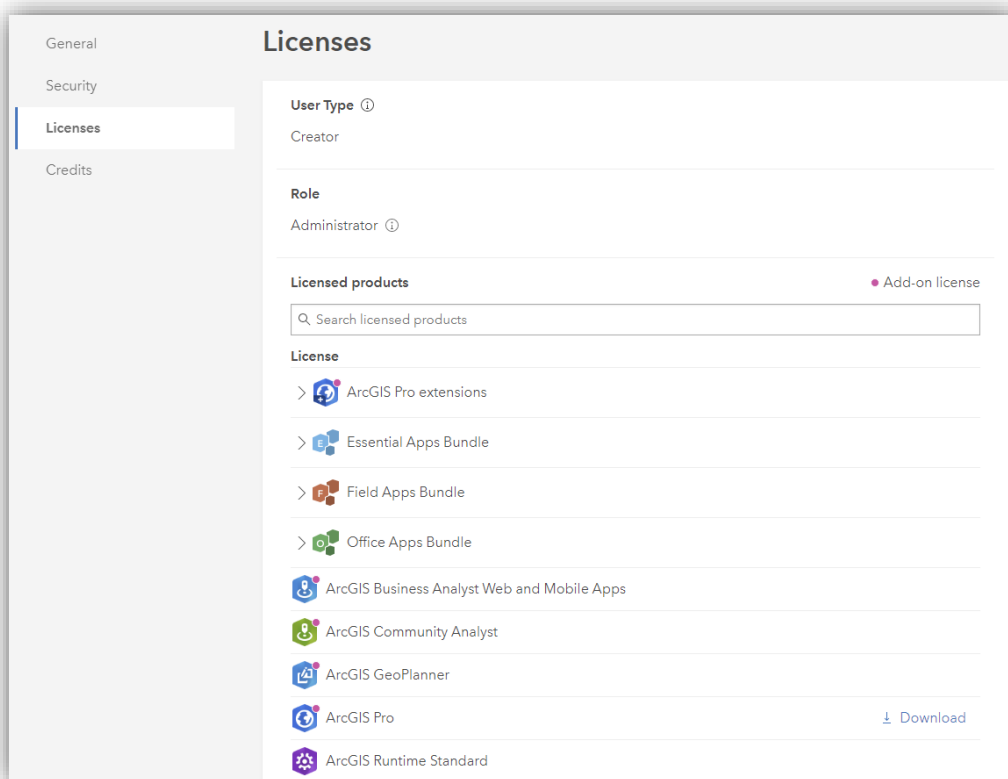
General
Security
Licenses
Credits

Licenses

User Type ⓘ
Creator

Role
Administrator ⓘ

Licensed products
Add-on license

Search licensed products

License
ArcGIS Pro extensions
Essential Apps Bundle
Field Apps Bundle
Office Apps Bundle
ArcGIS Business Analyst Web and Mobile Apps
ArcGIS Community Analyst
ArcGIS GeoPlanner
ArcGIS Pro
Download
ArcGIS Runtime Standard